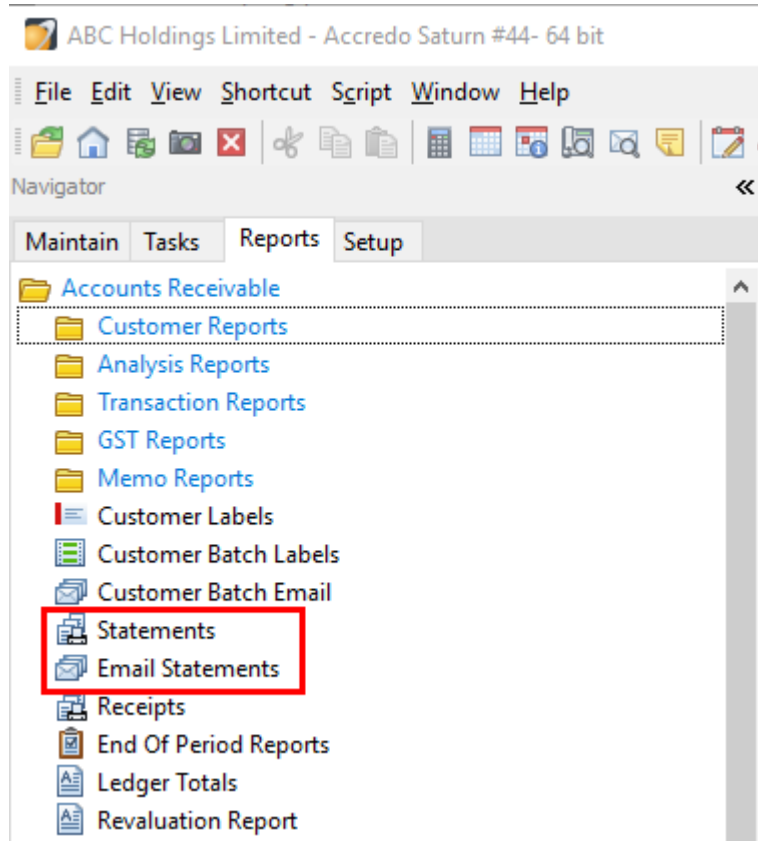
ABC Holdings Limited - Accredo Saturn #44- 64 bit

File Edit View Shortcut Script Window Help

Navigator

«

Maintain Tasks Reports Setup

Accounts Receivable
Customer Reports
Analysis Reports
Transaction Reports
GST Reports
Memo Reports
Customer Labels
Customer Batch Labels
Customer Batch Email
Statements
Email Statements
Receipts
End Of Period Reports
Ledger Totals
Revaluation Report